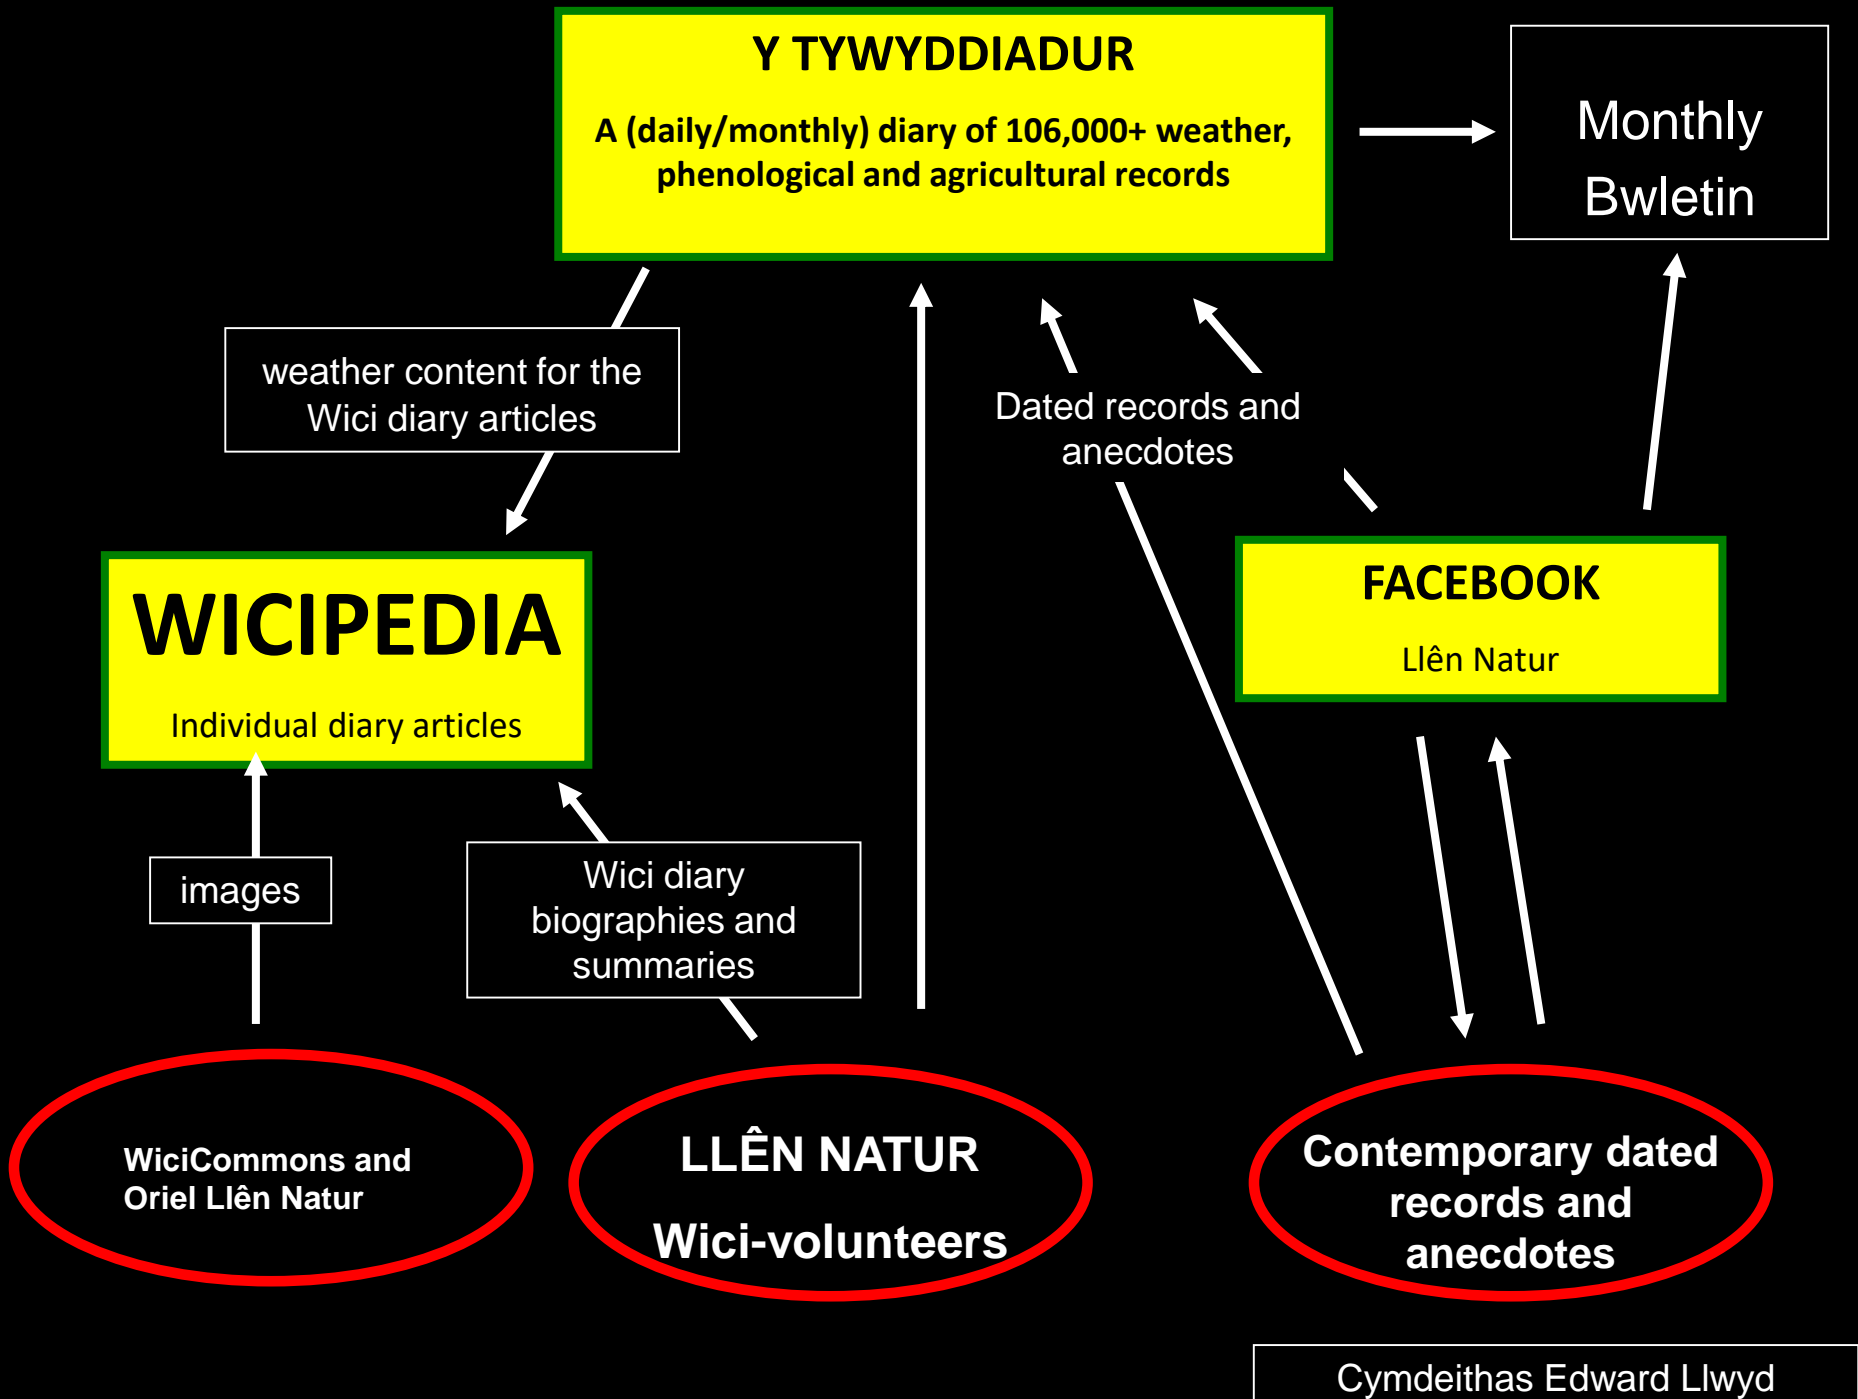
Y TYWYDDIADUR

A (daily/monthly) diary of 106,000+ weather, phenological and agricultural records

Monthly Bwletin

weather content for the Wici diary articles

Dated records and anecdotes

WICIPEDIA

Individual diary articles

FACEBOOK

Llên Natur

images

Wici diary biographies and summaries

WiciCommons and Oriel Llên Natur

LLÊN NATUR

Wici-volunteers

Contemporary dated records and anecdotes

Cymdeithas Edward Llwyd